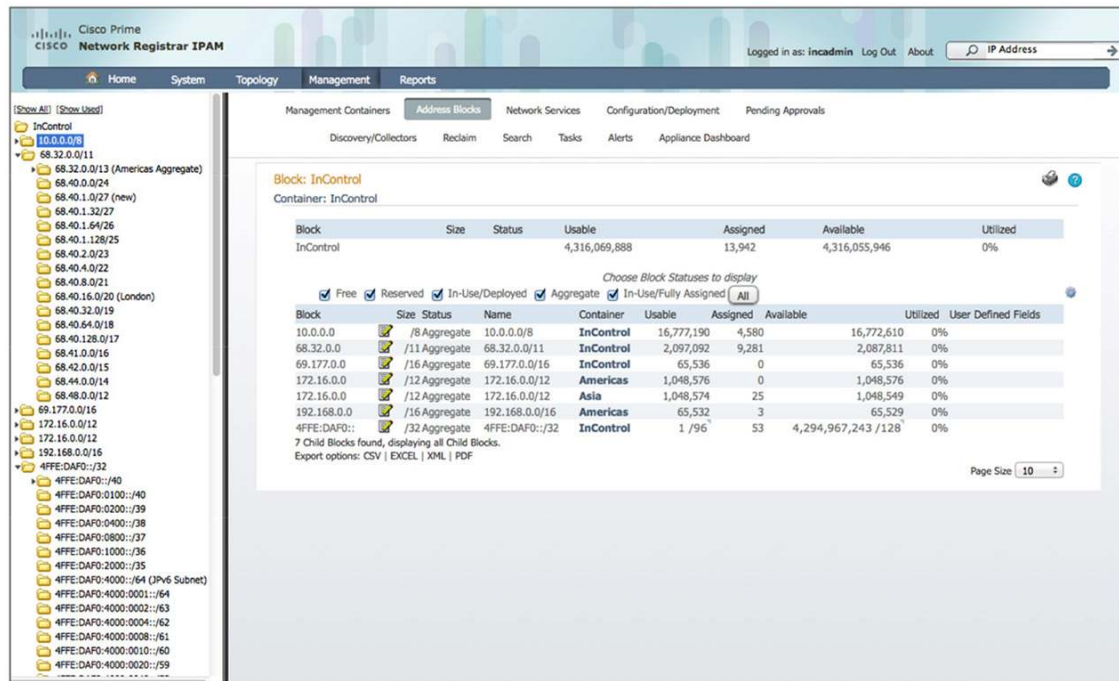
Cisco Prime
CISCO Network Registrar IPAM

Logged in as: incadmin Log Out About IP Address

Home System Topology Management Reports

[Show All] [Show Used]
InControl
10.0.0.0/8
68.32.0.0/11
68.32.0.0/13 (Americas Aggregate)
68.40.0.0/24
68.40.1.0/27 (new)
68.40.1.32/27
68.40.1.64/26
68.40.1.128/25
68.40.2.0/23
68.40.4.0/22
68.40.8.0/21
68.40.16.0/20 (London)
68.40.32.0/19
68.40.64.0/18
68.40.128.0/17
68.41.0.0/16
68.42.0.0/15
68.44.0.0/14
68.48.0.0/12
69.177.0.0/16
172.16.0.0/12
172.16.0.0/12
192.168.0.0/16
4FFE:DAF0::/32
4FFE:DAF0::/40
4FFE:DAF0:0100::/40
4FFE:DAF0:0200::/39
4FFE:DAF0:0400::/38
4FFE:DAF0:0800::/37
4FFE:DAF0:1000::/36
4FFE:DAF0:2000::/35
4FFE:DAF0:4000::/64 (JPv6 Subnet)
4FFE:DAF0:4000:0001::/64
4FFE:DAF0:4000:0002::/63
4FFE:DAF0:4000:0004::/62
4FFE:DAF0:4000:0008::/61
4FFE:DAF0:4000:0010::/60
4FFE:DAF0:4000:0020::/59

Management Containers Address Blocks Network Services Configuration/Deployment Pending Approvals
Discovery/Collectors Reclaim Search Tasks Alerts Appliance Dashboard

Block: InControl
Container: InControl

| Block | Size | Status | Usable | Assigned | Available | Utilized |
|---|---|---|---|---|---|---|
| InControl | | | 4,316,069,888 | 13,942 | 4,316,055,946 | 0% |

Choose Block Statuses to display
Free Reserved In-Use/Deployed Aggregate In-Use/Fully Assigned All

| Block | Size | Status | Name | Container | Usable | Assigned | Available | Utilized | User Defined Fields |
|---|---|---|---|---|---|---|---|---|---|
| 10.0.0.0 | /8 | Aggregate | 10.0.0.0/8 | InControl | 16,777,190 | 4,580 | 16,772,610 | 0% | |
| 68.32.0.0 | /11 | Aggregate | 68.32.0.0/11 | InControl | 2,097,092 | 9,281 | 2,087,811 | 0% | |
| 69.177.0.0 | /16 | Aggregate | 69.177.0.0/16 | InControl | 65,536 | 0 | 65,536 | 0% | |
| 172.16.0.0 | /12 | Aggregate | 172.16.0.0/12 | Americas | 1,048,576 | 0 | 1,048,576 | 0% | |
| 172.16.0.0 | /12 | Aggregate | 172.16.0.0/12 | Asia | 1,048,574 | 25 | 1,048,549 | 0% | |
| 192.168.0.0 | /16 | Aggregate | 192.168.0.0/16 | Americas | 65,532 | 3 | 65,529 | 0% | |
| 4FFE:DAF0:: | /32 | Aggregate | 4FFE:DAF0::/32 | InControl | 1 /96 | 53 | 4,294,967,243 /128 | 0% | |

7 Child Blocks found, displaying all Child Blocks.
Export options: CSV | EXCEL | XML | PDF

Page Size 10